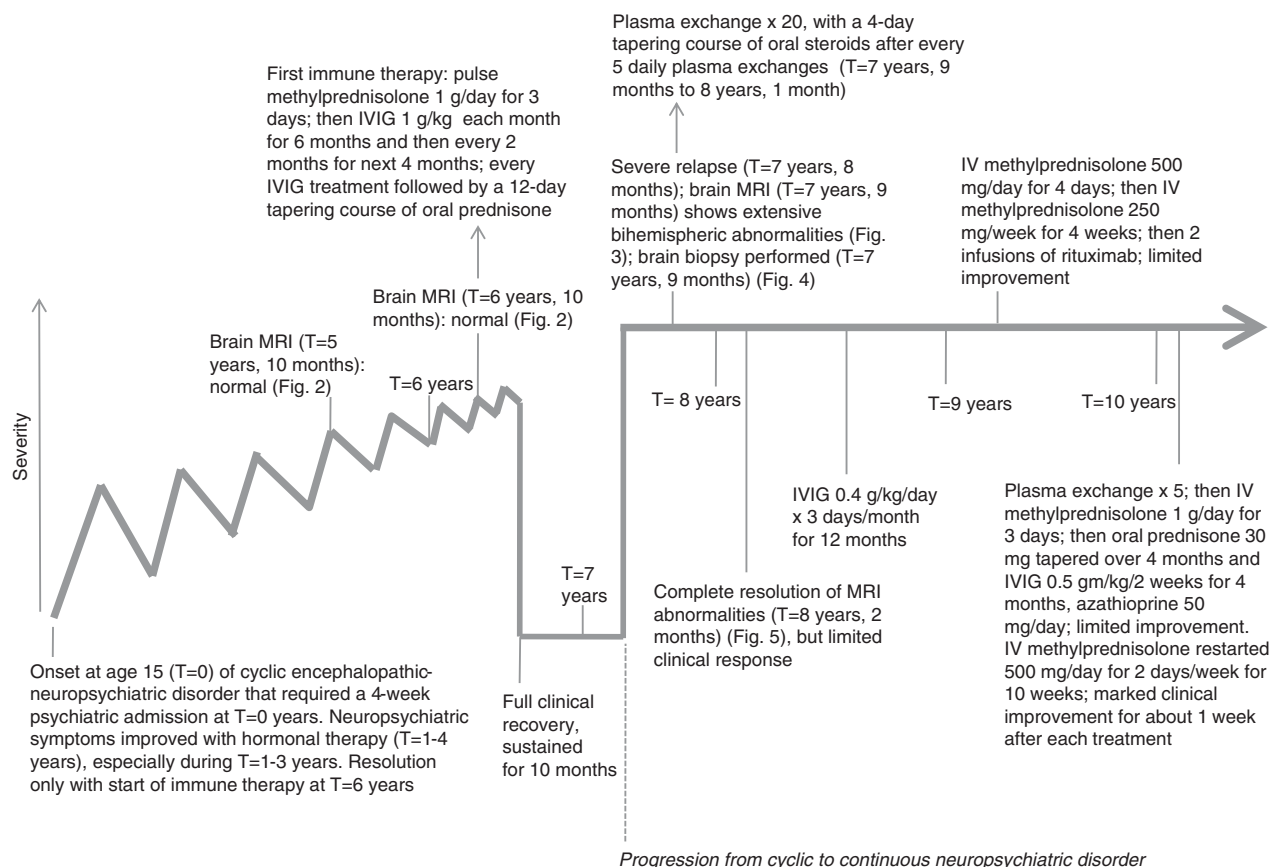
Plasma exchange x 20, with a 4-day tapering course of oral steroids after every 5 daily plasma exchanges (T=7 years, 9 months to 8 years, 1 month)

First immune therapy: pulse methylprednisolone 1 g/day for 3 days; then IVIG 1 g/kg each month for 6 months and then every 2 months for next 4 months; every IVIG treatment followed by a 12-day tapering course of oral prednisone

Severe relapse (T=7 years, 8 months); brain MRI (T=7 years, 9 months) shows extensive bihemispheric abnormalities (Fig. 3); brain biopsy performed (T=7 years, 9 months) (Fig. 4)

IV methylprednisolone 500 mg/day for 4 days; then IV methylprednisolone 250 mg/week for 4 weeks; then 2 infusions of rituximab; limited improvement

Brain MRI (T=6 years, 10 months): normal (Fig. 2)

Brain MRI (T=5 years, 10 months): normal (Fig. 2)

T=6 years

Severity

T= 8 years

T=9 years

T=10 years

IVIG 0.4 g/kg/day x 3 days/month for 12 months

T=7 years

Complete resolution of MRI abnormalities (T=8 years, 2 months) (Fig. 5), but limited clinical response

Plasma exchange x 5; then IV methylprednisolone 1 g/day for 3 days; then oral prednisone 30 mg tapered over 4 months and IVIG 0.5 gm/kg/2 weeks for 4 months, azathioprine 50 mg/day; limited improvement. IV methylprednisolone restarted 500 mg/day for 2 days/week for 10 weeks; marked clinical improvement for about 1 week after each treatment

Onset at age 15 (T=0) of cyclic encephalopathic-neuropsychiatric disorder that required a 4-week psychiatric admission at T=0 years. Neuropsychiatric symptoms improved with hormonal therapy (T=1-4 years), especially during T=1-3 years. Resolution only with start of immune therapy at T=6 years

Full clinical recovery, sustained for 10 months

Progression from cyclic to continuous neuropsychiatric disorder